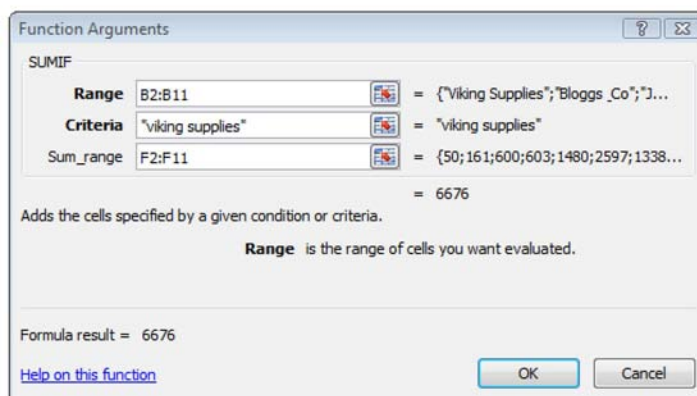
Function Arguments

?

SUMIF

Range B2:B11 = {"Viking Supplies";"Bloggs Co";"J...

Criteria "viking supplies" = "viking supplies"

Sum_range F2:F11 = {50;161;600;603;1480;2597;1338...

= 6676

Adds the cells specified by a given condition or criteria.

Range is the range of cells you want evaluated.

Formula result = 6676

Help on this function

OK

Cancel